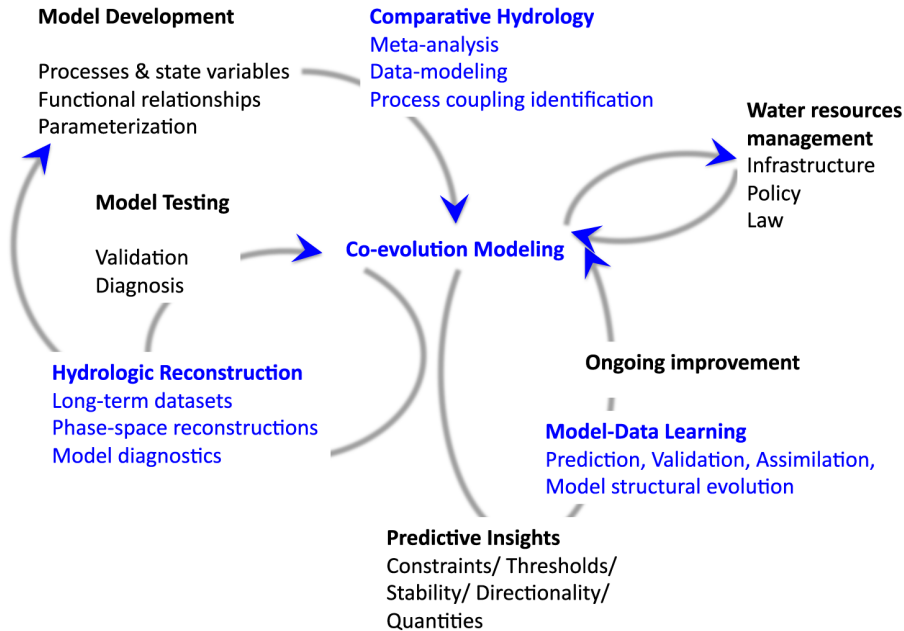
Model Development

Processes & state variables
Functional relationships
Parameterization

Comparative Hydrology
Meta-analysis
Data-modeling
Process coupling identification

Water resources management
Infrastructure
Policy
Law

Model Testing

Validation
Diagnosis

Co-evolution Modeling

Hydrologic Reconstruction
Long-term datasets
Phase-space reconstructions
Model diagnostics

Ongoing improvement

Model-Data Learning
Prediction, Validation, Assimilation, Model structural evolution

Predictive Insights
Constraints/ Thresholds/ Stability/ Directionality/ Quantities